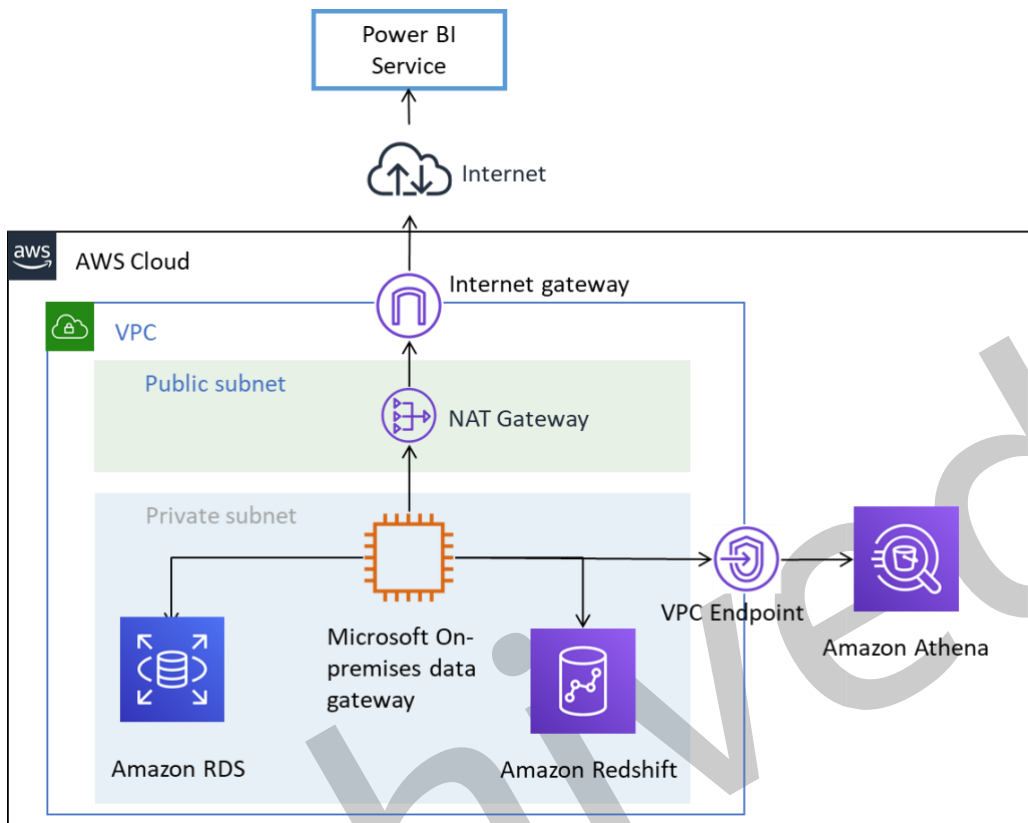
Power BI Service

Internet

aws AWS Cloud

Internet gateway

VPC

Public subnet

NAT Gateway

Private subnet

VPC Endpoint

Amazon Athena

Microsoft On-premises data gateway

Amazon RDS

Amazon Redshift